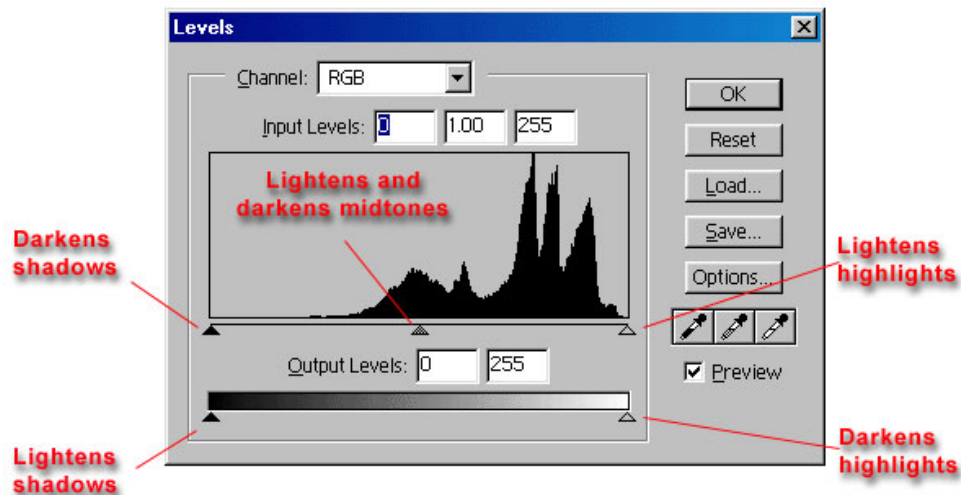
Levels

Channel: RGB

Input Levels: 0 1.00 255

OK

Reset

Load...

Save...

Options...

Lightens and darkens midtones

Darkens shadows

Lightens highlights

Output Levels: 0 255

Preview

Lightens shadows

Darkens highlights